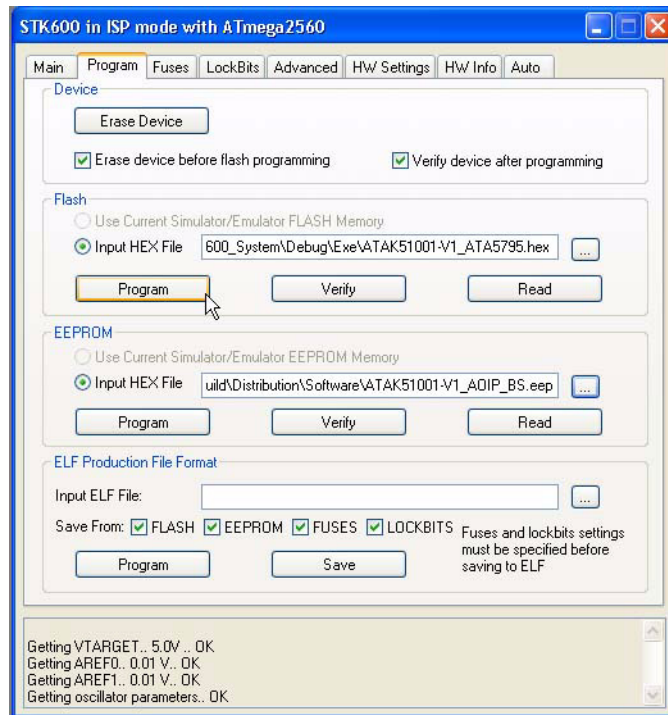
STK600 in ISP mode with ATmega2560

Main | Program | Fuses | LockBits | Advanced | HW Settings | HW Info | Auto

Device

Erase Device

Erase device before flash programming

Verify device after programming

Flash

Use Current Simulator/Emulator FLASH Memory

Input HEX File 600_System\Debug\Exe\ATAK51001-V1_ATA5795.hex ...

Program | Verify | Read

EEPROM

Use Current Simulator/Emulator EEPROM Memory

Input HEX File uild\Distribution\Software\ATAK51001-V1_AOIP_BS.eep ...

Program | Verify | Read

ELF Production File Format

Input ELF File: ...

Save From: FLASH EEPROM FUSES LOCKBITS Fuses and lockbits settings must be specified before saving to ELF

Program | Save

Getting VTARGET.. 5.0V .. OK
Getting AREF0.. 0.01 V.. OK
Getting AREF1.. 0.01 V.. OK
Getting oscillator parameters.. OK